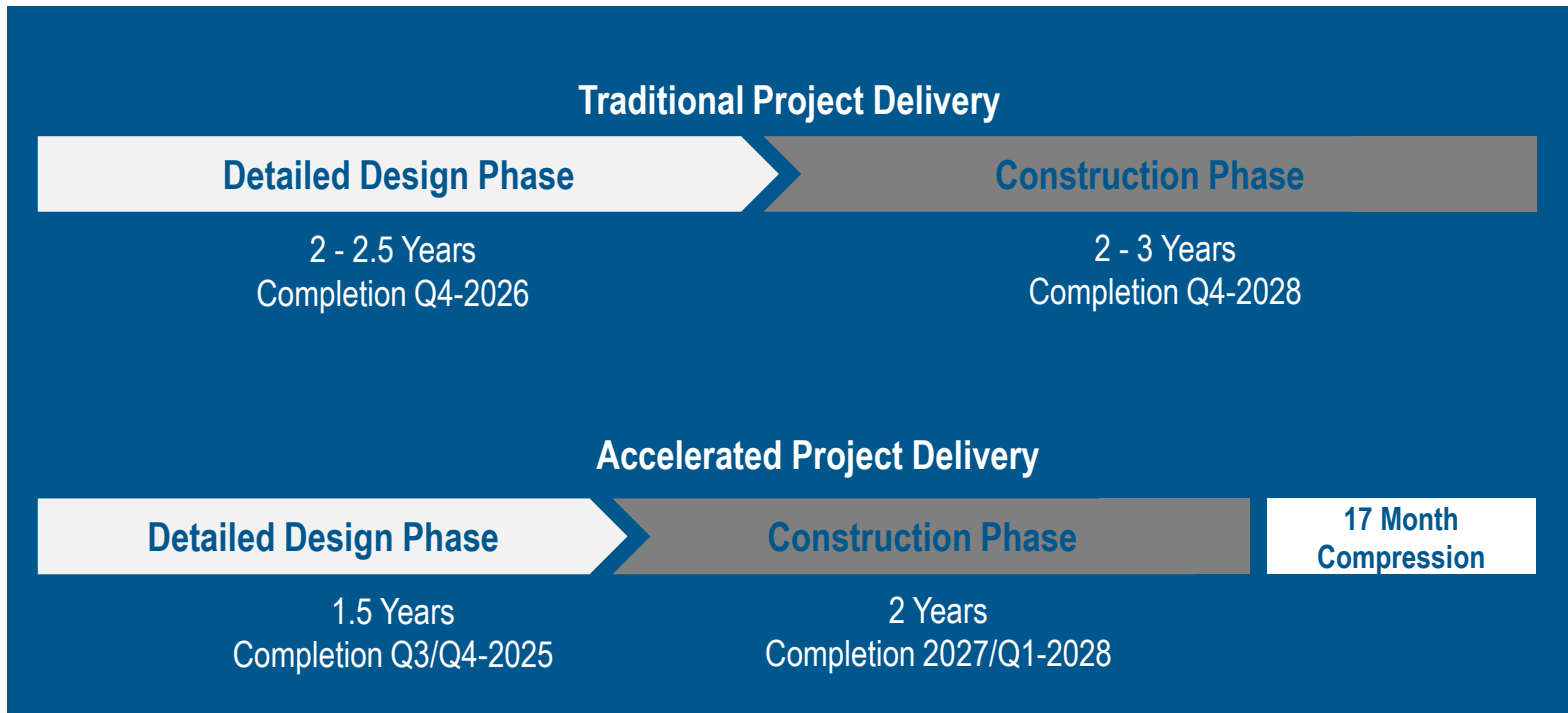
Traditional Project Delivery

Detailed Design Phase

Construction Phase

2 - 2.5 Years
Completion Q4-2026

2 - 3 Years
Completion Q4-2028

Accelerated Project Delivery

Detailed Design Phase

Construction Phase

17 Month Compression

1.5 Years
Completion Q3/Q4-2025

2 Years
Completion 2027/Q1-2028